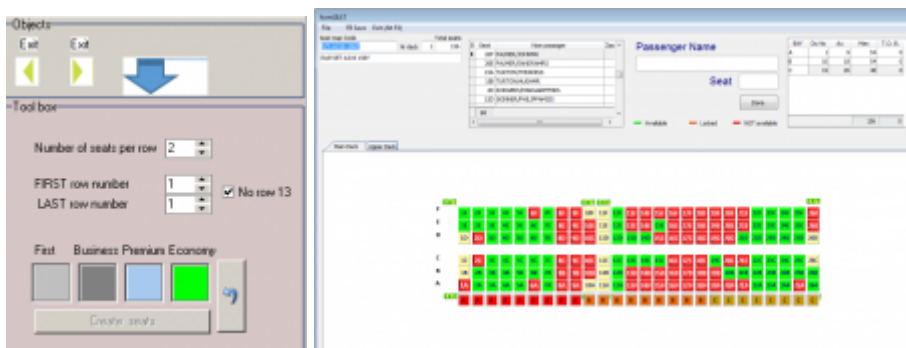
Objects

Exit

Exit

Tool box

Number of seats per row 2

FIRST row number 1

LAST row number 1

No row 13

First Business Premium Economy

Create seats

Passenger Name

Seat

Available

Locked

NOT available